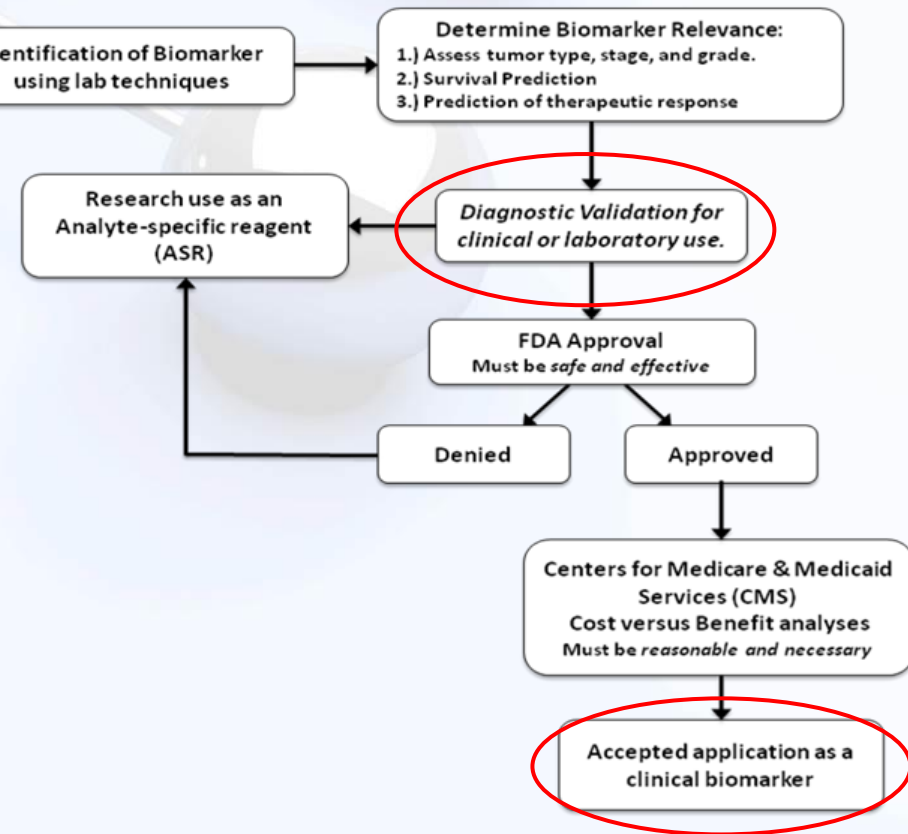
entification of Biomarker using lab techniques

Determine Biomarker Relevance:
1.) Assess tumor type, stage, and grade.
2.) Survival Prediction
3.) Prediction of therapeutic response

Research use as an Analyte-specific reagent (ASR)

Diagnostic Validation for clinical or laboratory use.

FDA Approval
Must be safe and effective

Denied

Approved

Centers for Medicare & Medicaid Services (CMS)
Cost versus Benefit analyses
Must be reasonable and necessary

Accepted application as a clinical biomarker